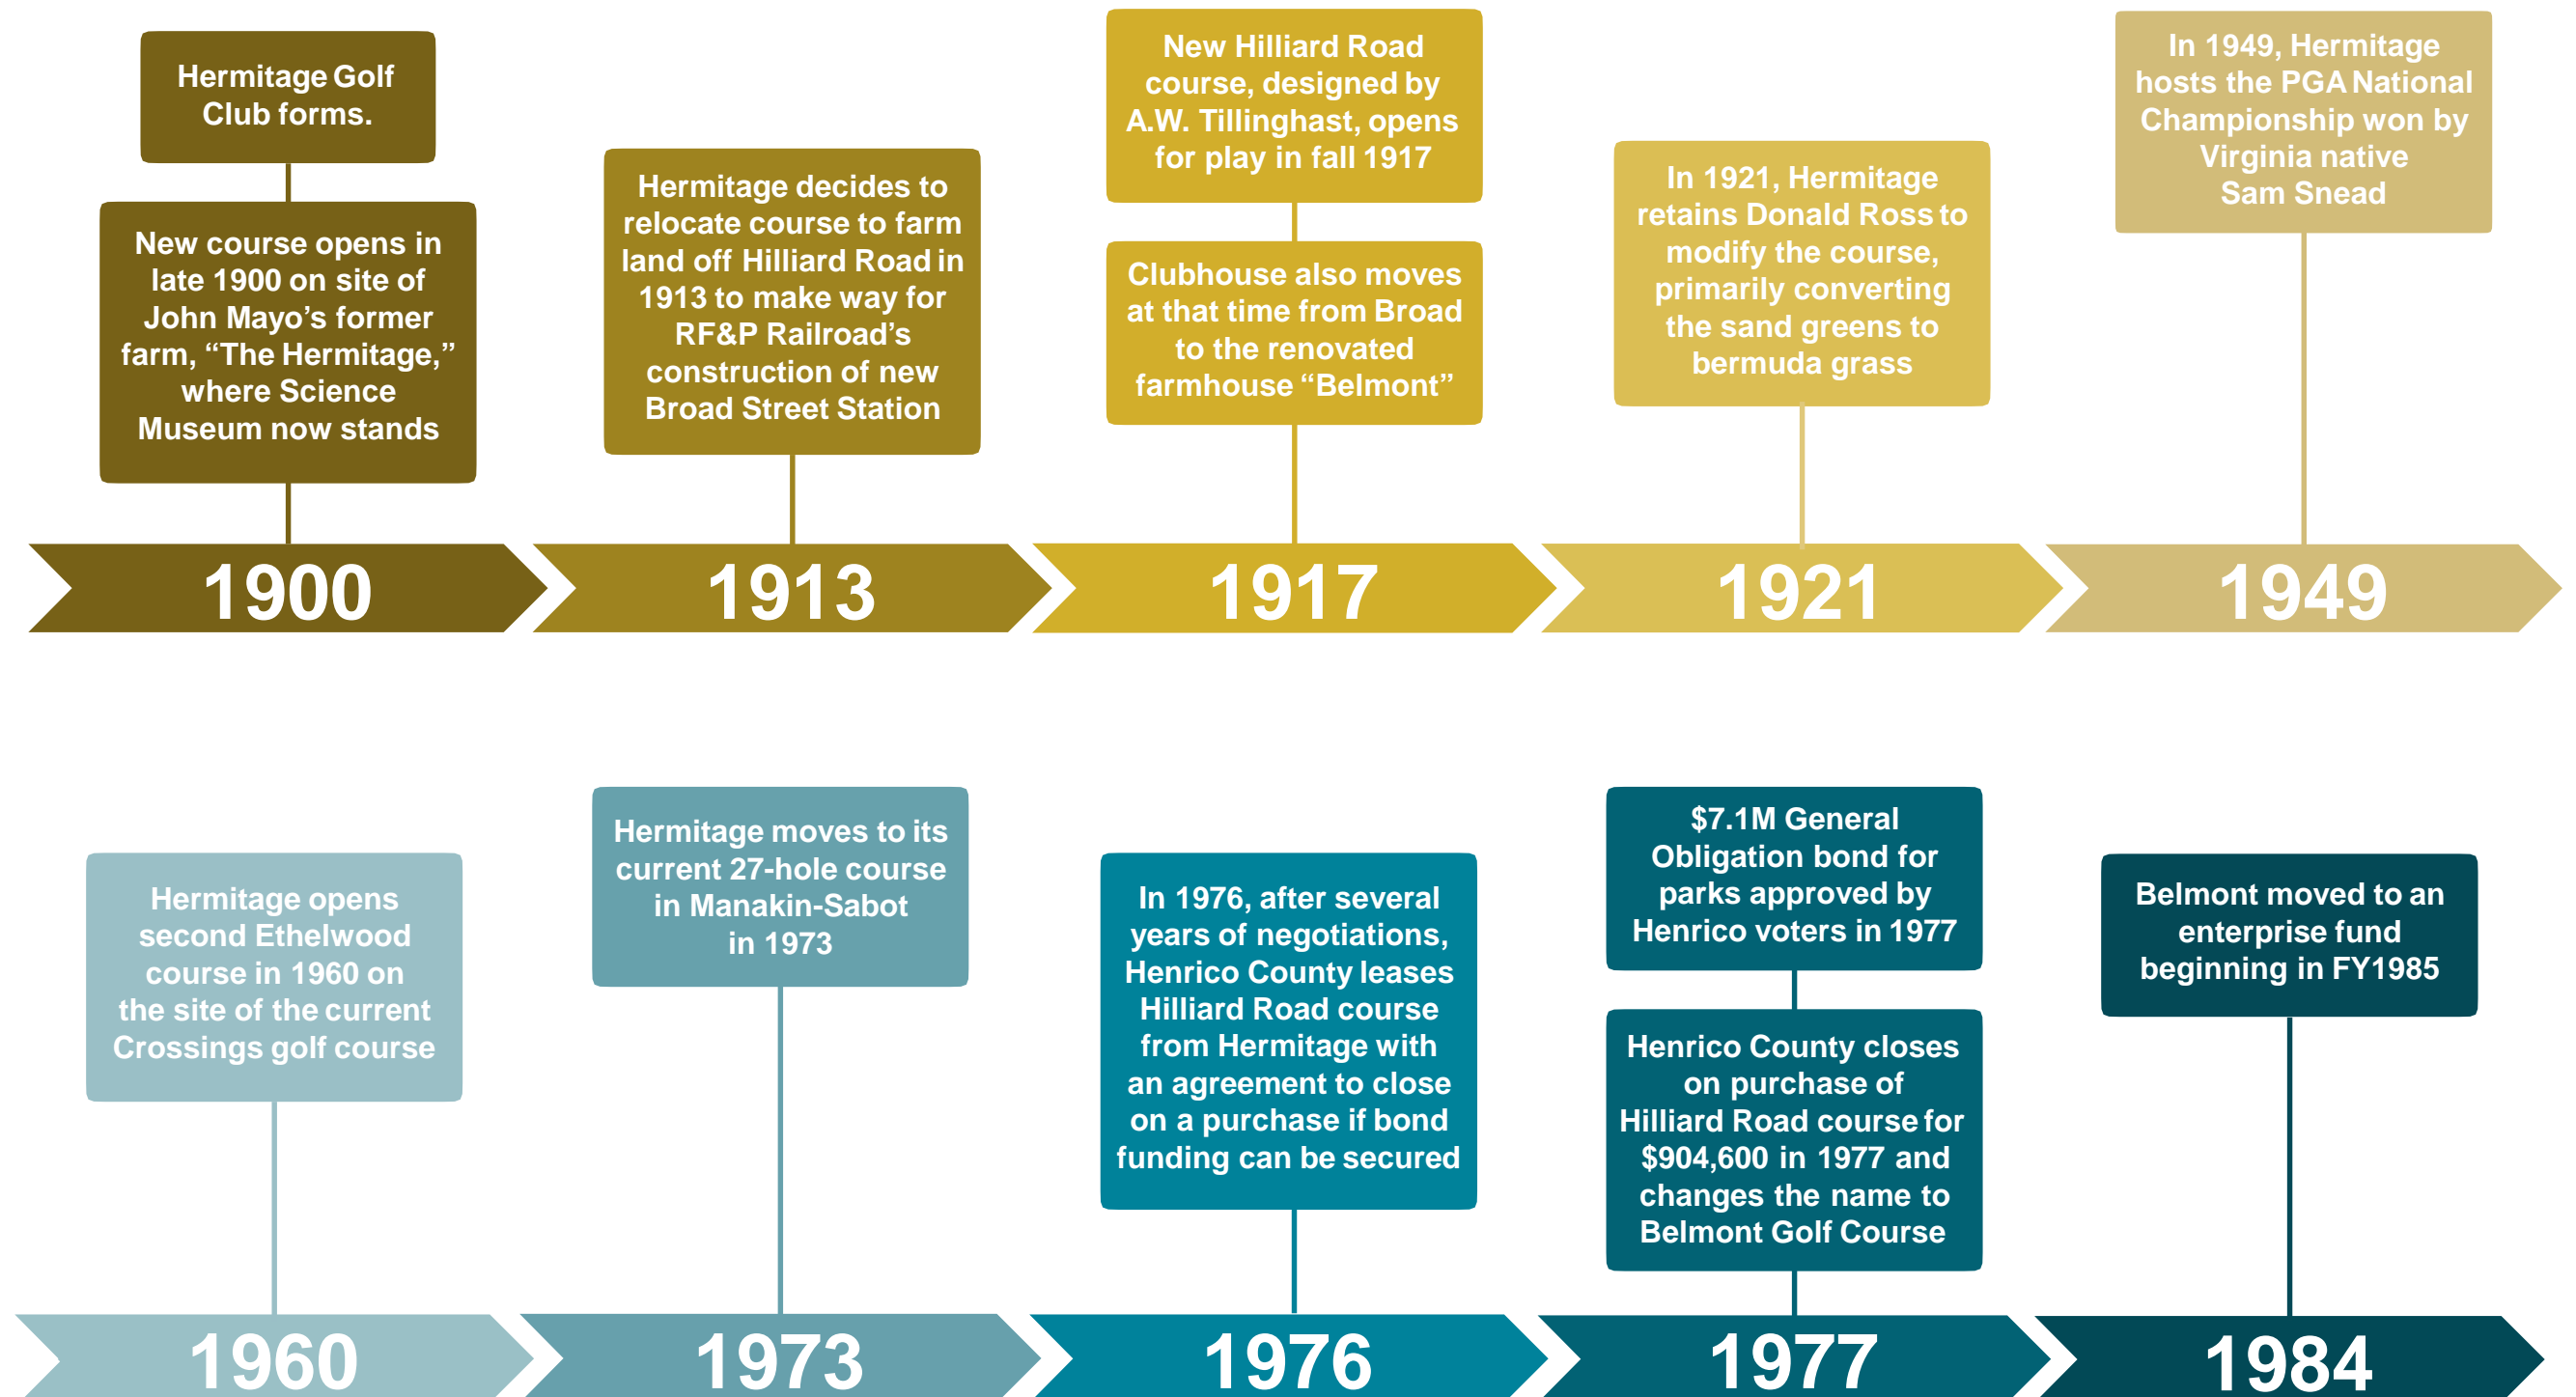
Hermitage Golf Club forms.

New course opens in late 1900 on site of John Mayo's former farm, "The Hermitage," where Science Museum now stands

1900

Hermitage decides to relocate course to farm land off Hilliard Road in 1913 to make way for RF&P Railroad's construction of new Broad Street Station

1913

New Hilliard Road course, designed by A.W. Tillinghast, opens for play in fall 1917

Clubhouse also moves at that time from Broad to the renovated farmhouse "Belmont"

1917

In 1921, Hermitage retains Donald Ross to modify the course, primarily converting the sand greens to bermuda grass

1921

In 1949, Hermitage hosts the PGA National Championship won by Virginia native Sam Snead

1949

Hermitage opens second Ethelwood course in 1960 on the site of the current Crossings golf course

1960

Hermitage moves to its current 27-hole course in Manakin-Sabot in 1973

1973

In 1976, after several years of negotiations, Henrico County leases Hilliard Road course from Hermitage with an agreement to close on a purchase if bond funding can be secured

1976

$7.1M General Obligation bond for parks approved by Henrico voters in 1977

Henrico County closes on purchase of Hilliard Road course for $904,600 in 1977 and changes the name to Belmont Golf Course

1977

Belmont moved to an enterprise fund beginning in FY1985

1984